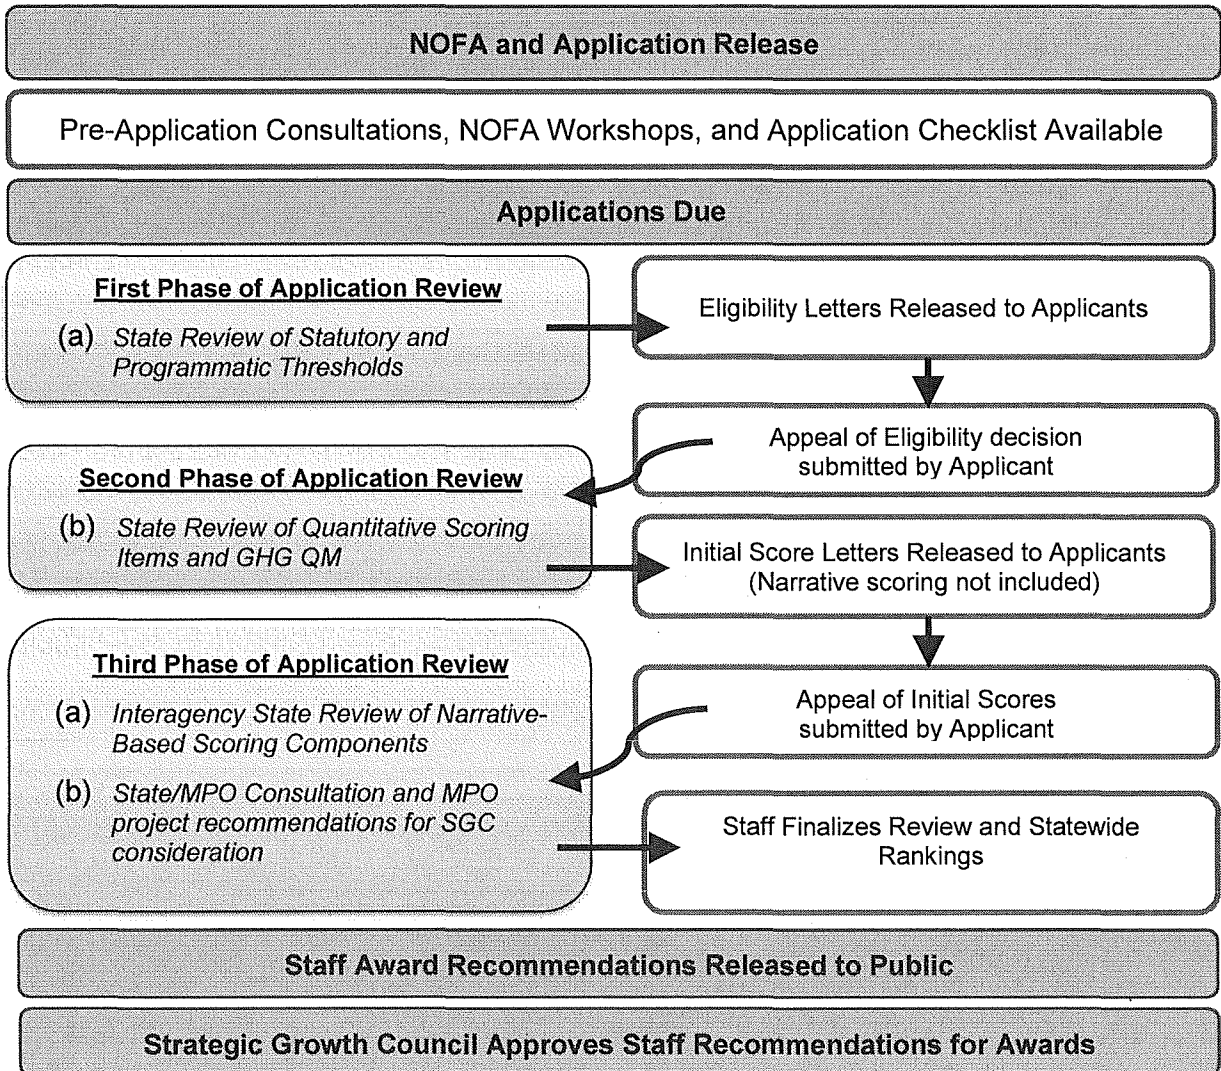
NOFA and Application Release

Pre-Application Consultations, NOFA Workshops, and Application Checklist Available

Applications Due

First Phase of Application Review

(a) State Review of Statutory and Programmatic Thresholds

Eligibility Letters Released to Applicants

Appeal of Eligibility decision submitted by Applicant

Second Phase of Application Review

(b) State Review of Quantitative Scoring Items and GHG QM

Initial Score Letters Released to Applicants (Narrative scoring not included)

Third Phase of Application Review

(a) Interagency State Review of Narrative-Based Scoring Components

(b) State/MPO Consultation and MPO project recommendations for SGC consideration

Appeal of Initial Scores submitted by Applicant

Staff Finalizes Review and Statewide Rankings

Staff Award Recommendations Released to Public

Strategic Growth Council Approves Staff Recommendations for Awards